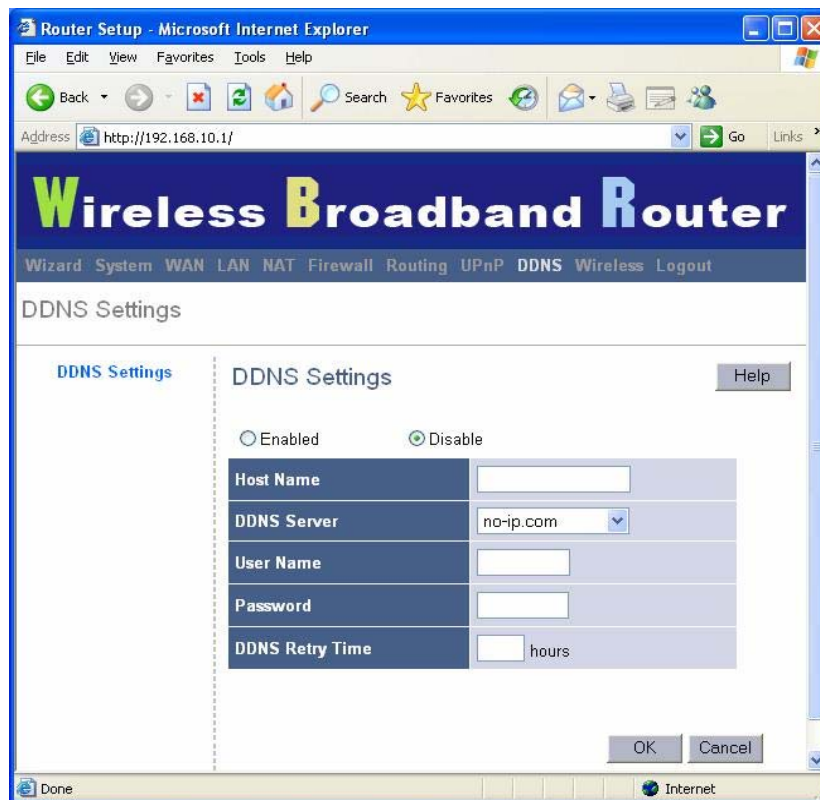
Router Setup - Microsoft Internet Explorer

File Edit View Favorites Tools Help

Back Search Favorites

Address http://192.168.10.1/ Go Links

Wireless Broadband Router

Wizard System WAN LAN NAT Firewall Routing UPnP DDNS Wireless Logout

DDNS Settings

DDNS Settings

DDNS Settings

Help

Enabled Disable

| Host Name | |
|---|---|
| DDNS Server | no-ip.com |
| User Name | |
| Password | |
| DDNS Retry Time | hours |

OK Cancel

Done

Internet